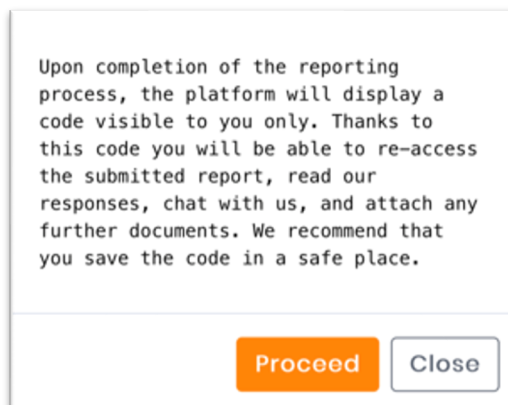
Upon completion of the reporting process, the platform will display a code visible to you only. Thanks to this code you will be able to re-access the submitted report, read our responses, chat with us, and attach any further documents. We recommend that you save the code in a safe place.

Proceed

Close